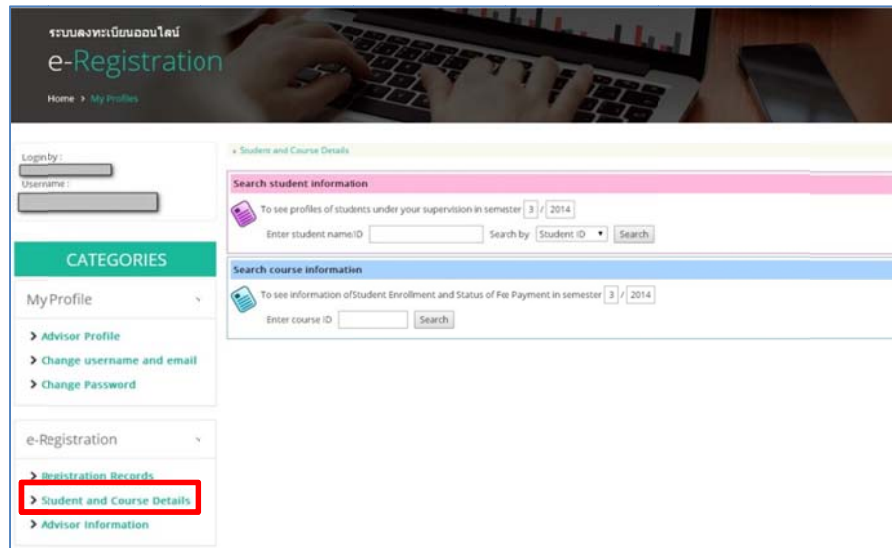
ระบบลงทะเบียนออนไลน์

e-Registration

Home > My Profiles

Login by :

Username :

CATEGORIES

My Profile

> Advisor Profile

> Change username and email

> Change Password

e-Registration

> Registration Records

> Student and Course Details

> Advisor Information

» Student and Course Details

Search student information

To see profiles of students under your supervision in semester 3 / 2014

Enter student name/ID

Search by Student ID ▾ Search

Search course information

To see information of Student Enrollment and Status of Fee Payment in semester 3 / 2014

Enter course ID

Search